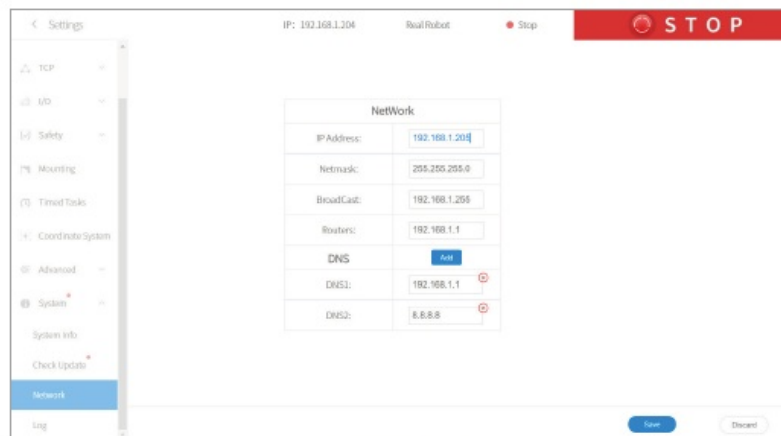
< Settings

IP: 192.168.1.204

Real Robot

Stop

STOP

TCP

I/O

Safety

Mounting

Timed Tasks

Coordinate System

Advanced

System

System Info

Check Update

Network

Log

NetWork

| | |
|---|---|
| IP Address: | 192.168.1.205 |
| Netmask: | 255.255.255.0 |
| BroadCast: | 192.168.1.255 |
| Routers: | 192.168.1.1 |
| DNS | Add |
| DNS1: | 192.168.1.1 |
| DNS2: | 8.8.8.8 |

Save

Discard